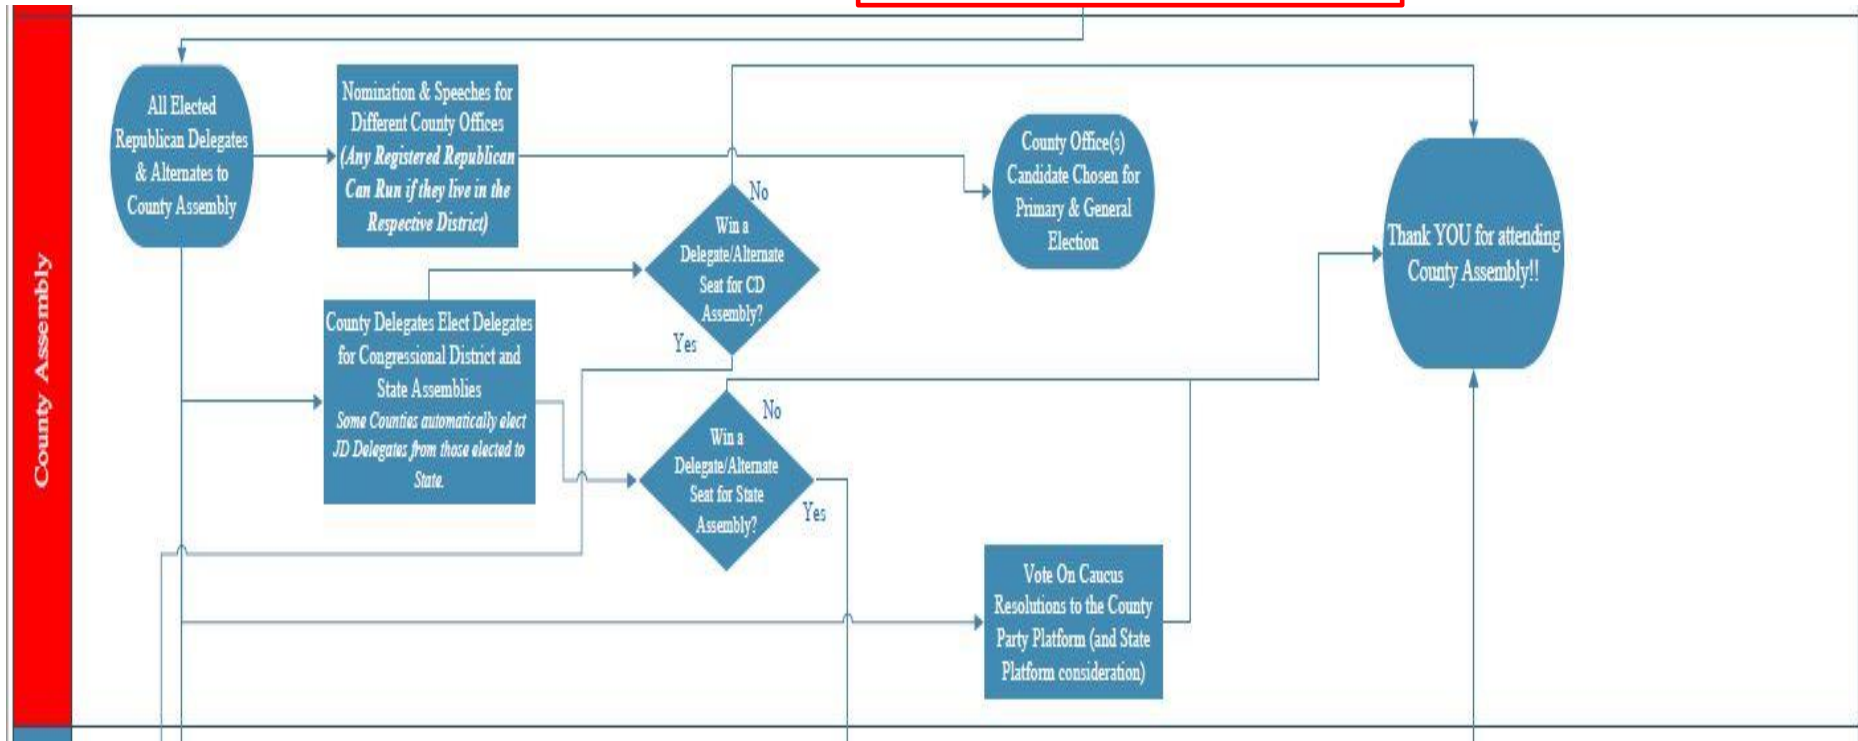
County Assembly

All Elected Republican Delegates & Alternates to County Assembly

Nomination & Speeches for Different County Offices (Any Registered Republican Can Run if they live in the Respective District)

County Office(s) Candidate Chosen for Primary & General Election

Thank YOU for attending County Assembly!!

Win a Delegate/Alternate Seat for CD Assembly?

No

Yes

County Delegates Elect Delegates for Congressional District and State Assemblies

Some Counties automatically elect JD Delegates from those elected to State.

Win a Delegate/Alternate Seat for State Assembly?

No

Yes

Vote On Caucus Resolutions to the County Party Platform (and State Platform consideration)